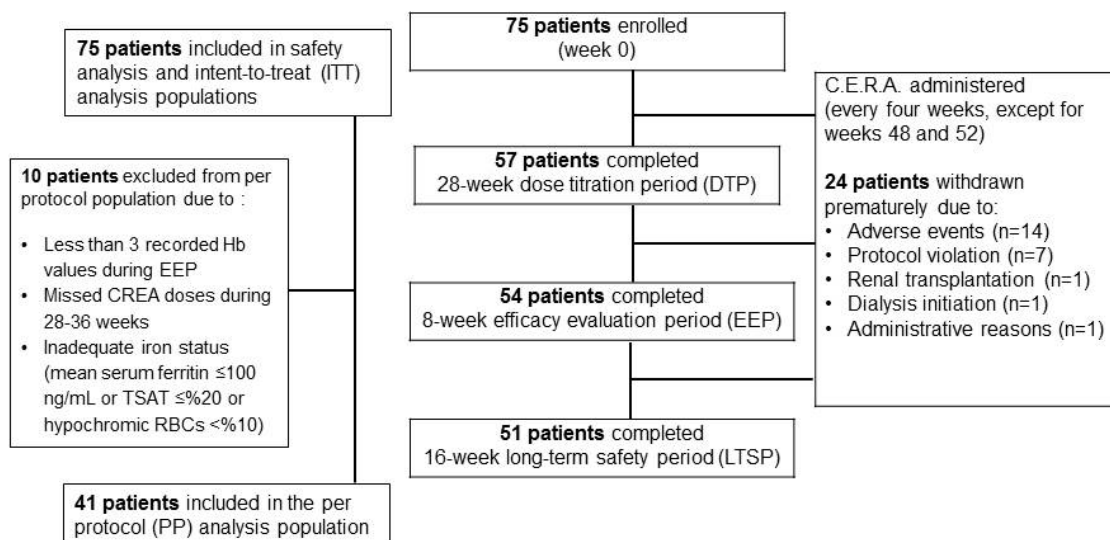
**75 patients** enrolled (week 0)

**75 patients** included in safety analysis and intent-to-treat (ITT) analysis populations

C.E.R.A. administered (every four weeks, except for weeks 48 and 52)

**10 patients** excluded from per protocol population due to :

- Less than 3 recorded Hb values during EEP
- Missed CREA doses during 28-36 weeks
- Inadequate iron status (mean serum ferritin ≤100 ng/mL or TSAT ≤%20 or hypochromic RBCs <%10)

**57 patients** completed 28-week dose titration period (DTP)

**24 patients** withdrawn prematurely due to:

- Adverse events (n=14)
- Protocol violation (n=7)
- Renal transplantation (n=1)
- Dialysis initiation (n=1)
- Administrative reasons (n=1)

**54 patients** completed 8-week efficacy evaluation period (EEP)

**51 patients** completed 16-week long-term safety period (LTSP)

**41 patients** included in the per protocol (PP) analysis population